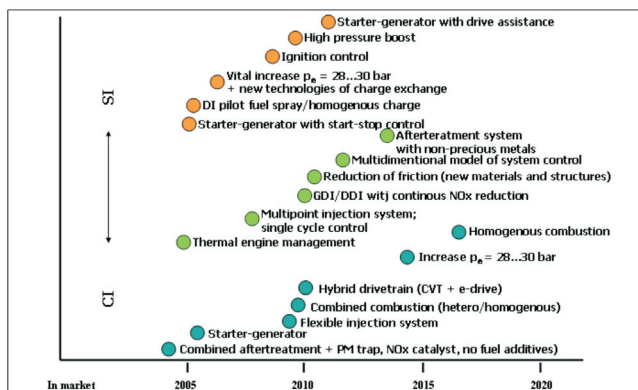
Starter-generator with drive assistance
High pressure boost
Ignition control
Vital increase $p_e$ = 28...30 bar + new technologies of charge exchange
DI pilot fuel spray/homogenous charge
Starter-generator with start-stop control
SI
Afterteratment system with non-precious metals
Multidimentional model of system control
Reduction of friction (new materials and structures)
GDI/DDI witj continous NOx reduction
Multipoint injection system; single cycle control
Thermal engine management
Homogenous combustion
Increase $p_e$ = 28...30 bar
CI
Hybrid drivetrain (CVT + e-drive)
Combined combustion (hetero/homogenous)
Flexible injection system
Starter-generator
Combined aftertreatment + PM trap, NOx catalyst, no fuel additives)
In market
2005
2010
2015
2020